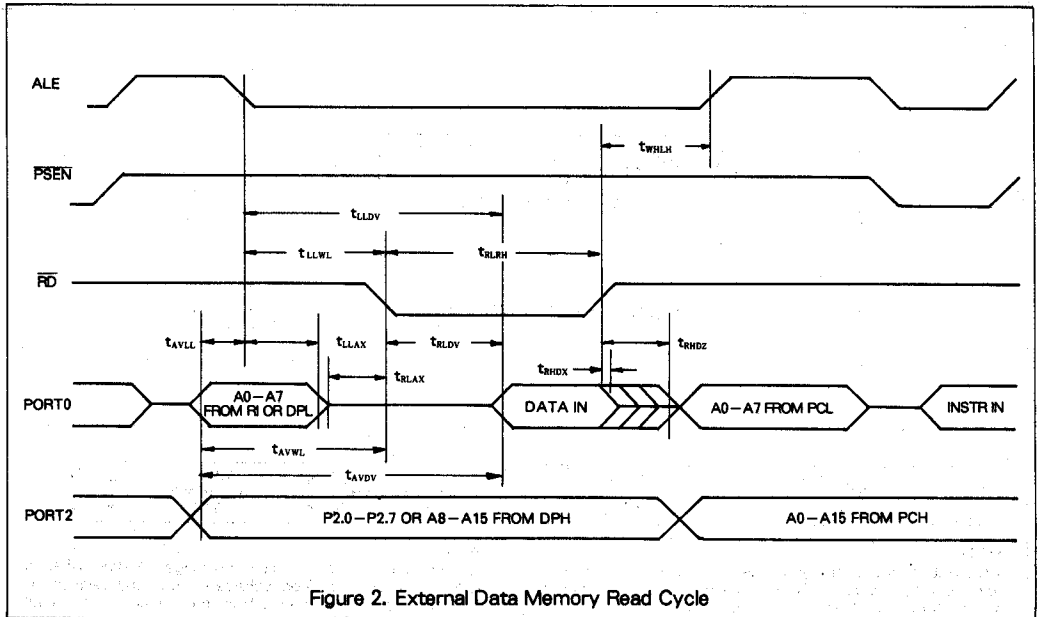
ALE

$t_{WHLH}$

$\overline{PSEN}$

$t_{LLDV}$

$t_{LLWL}$

$t_{RLRH}$

$\overline{RD}$

$t_{AVLL}$

$t_{LLAX}$

$t_{RLDV}$

$t_{RHDZ}$

$t_{RHDX}$

$t_{RLAX}$

PORT0

A0 – A7 FROM RI OR DPL

DATA IN

A0 – A7 FROM PCL

INSTR IN

$t_{AVWL}$

$t_{AVDV}$

PORT2

P2.0 – P2.7 OR A8 – A15 FROM DPH

A0 – A15 FROM PCH

Figure 2. External Data Memory Read Cycle